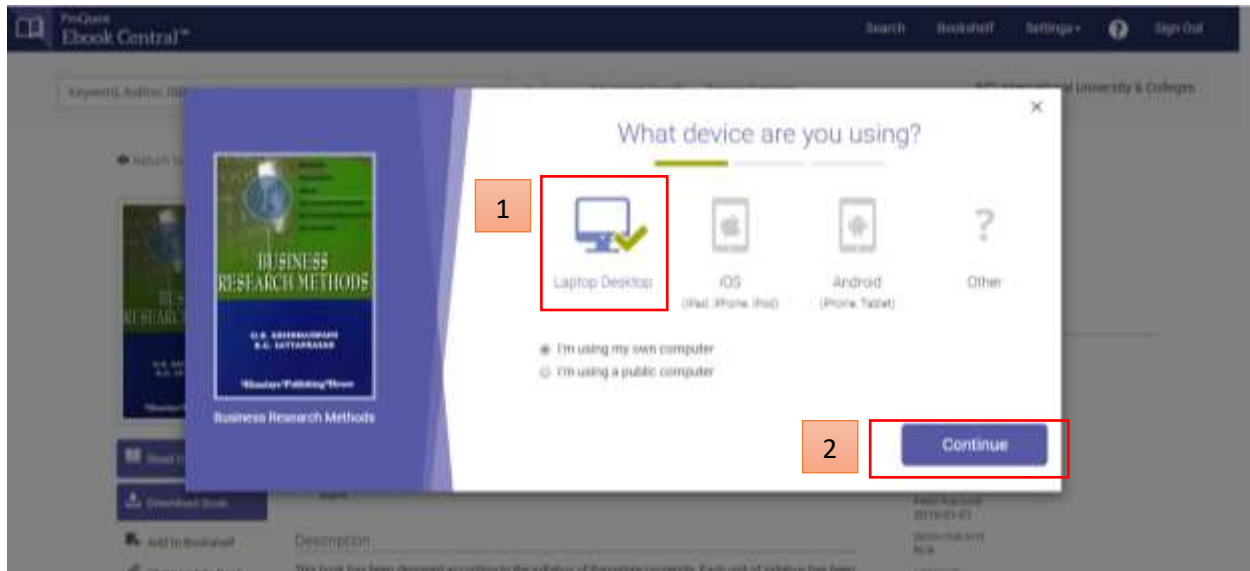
ProQuest
Ebook Central™

Search
Bookshelf
Settings
Sign Out

Keyword, Author, ISB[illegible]

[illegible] University & Colleges

Return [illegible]

What device are you using?

1

Laptop Desktop

iOS
(iPad, iPhone, iPod)

Android
(Phone, Tablet)

?

Other

I'm using my own computer
I'm using a public computer

BUSINESS
RESEARCH METHODS

Business Research Methods

2

Continue

Read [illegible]

Download Book

Add to Bookshelf

Description